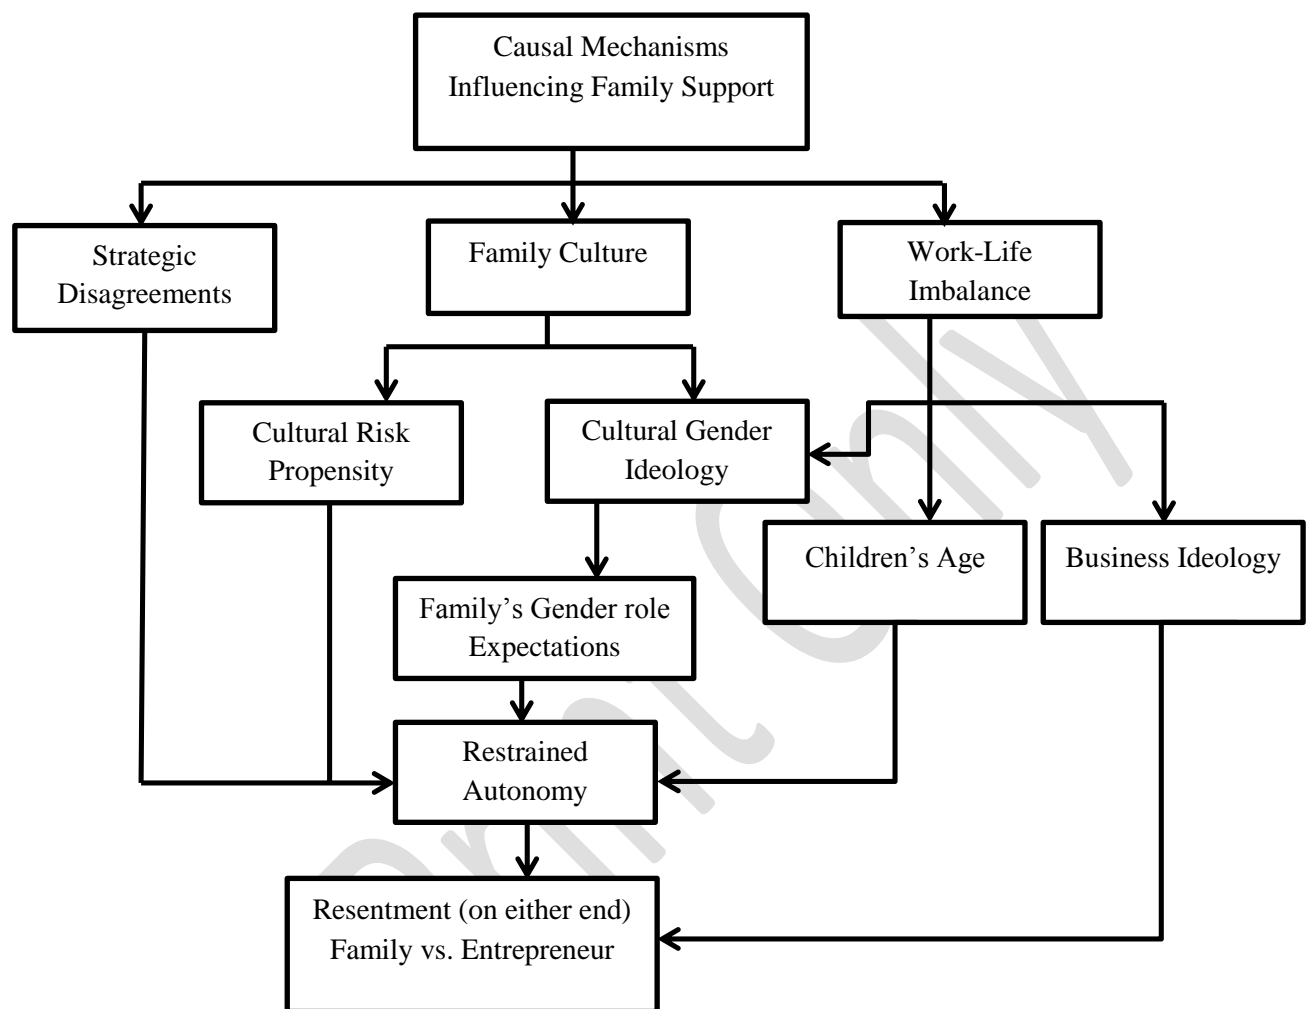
Causal Mechanisms Influencing Family Support

Strategic Disagreements

Family Culture

Work-Life Imbalance

Cultural Risk Propensity

Cultural Gender Ideology

Children's Age

Business Ideology

Family's Gender role Expectations

Restrained Autonomy

Resentment (on either end) Family vs. Entrepreneur

Print Only